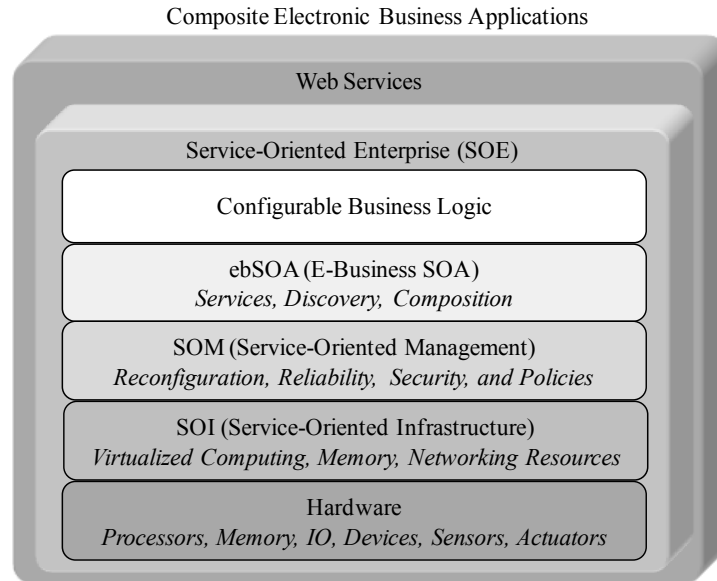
Composite Electronic Business Applications

Web Services

Service-Oriented Enterprise (SOE)

Configurable Business Logic

ebSOA (E-Business SOA)
*Services, Discovery, Composition*

SOM (Service-Oriented Management)
*Reconfiguration, Reliability, Security, and Policies*

SOI (Service-Oriented Infrastructure)
*Virtualized Computing, Memory, Networking Resources*

Hardware
*Processors, Memory, IO, Devices, Sensors, Actuators*